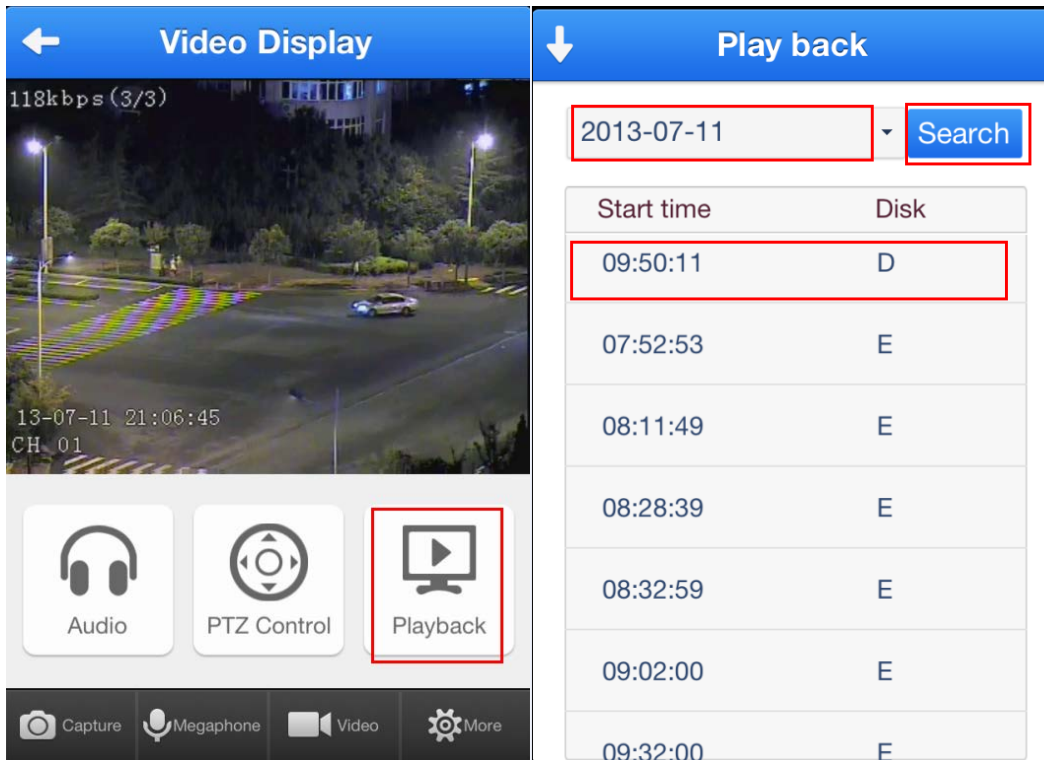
Video Display

118kbps(3/3)

13-07-11 21:06:45
CH 01

Audio

PTZ Control

Playback

Capture

Megaphone

Video

More

Play back

2013-07-11

Search

| Start time | Disk |
|---|---|
| 09:50:11 | D |
| 07:52:53 | E |
| 08:11:49 | E |
| 08:28:39 | E |
| 08:32:59 | E |
| 09:02:00 | E |
| 09:32:00 | E |